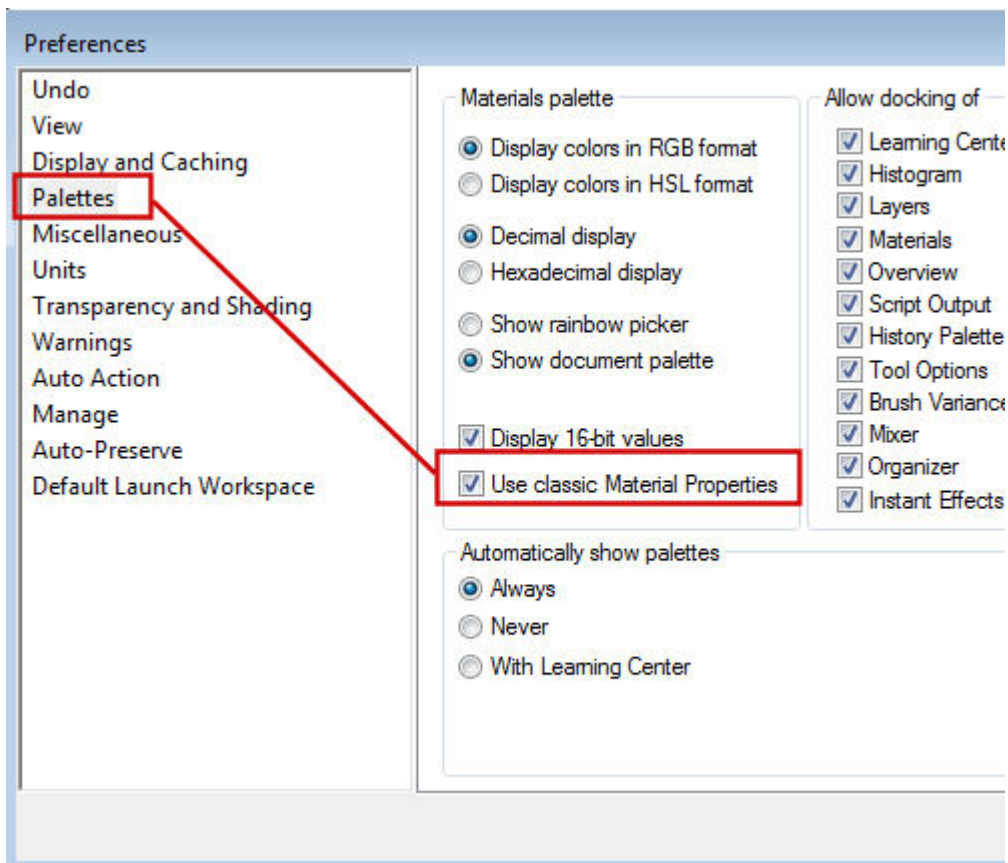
Preferences

Undo
View
Display and Caching
Palettes
Miscellaneous
Units
Transparency and Shading
Warnings
Auto Action
Manage
Auto-Preserve
Default Launch Workspace

Materials palette

Display colors in RGB format
Display colors in HSL format

Decimal display
Hexadecimal display

Show rainbow picker
Show document palette

Display 16-bit values
Use classic Material Properties

Allow docking of

Learning Cente
Histogram
Layers
Materials
Overview
Script Output
History Palette
Tool Options
Brush Variance
Mixer
Organizer
Instant Effects

Automatically show palettes

Always
Never
With Learning Center